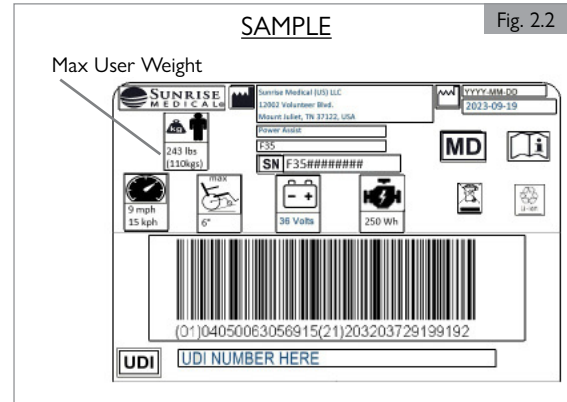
SAMPLE

Fig. 2.2

Max User Weight

SUNRISE MEDICAL

Sunrise Medical (US) LLC
12902 Volunteer Blvd.
Mount Juliet, TN 37122, USA

YYYY-MM-DD
2023-09-19

kg

243 lbs
(110kgs)

Power Assist

F35

SN F35########

MD

max

9 mph
15 kph

6°

36 Volts

250 Wh

(01)04050063056915(21)203203729199192

UDI

UDI NUMBER HERE